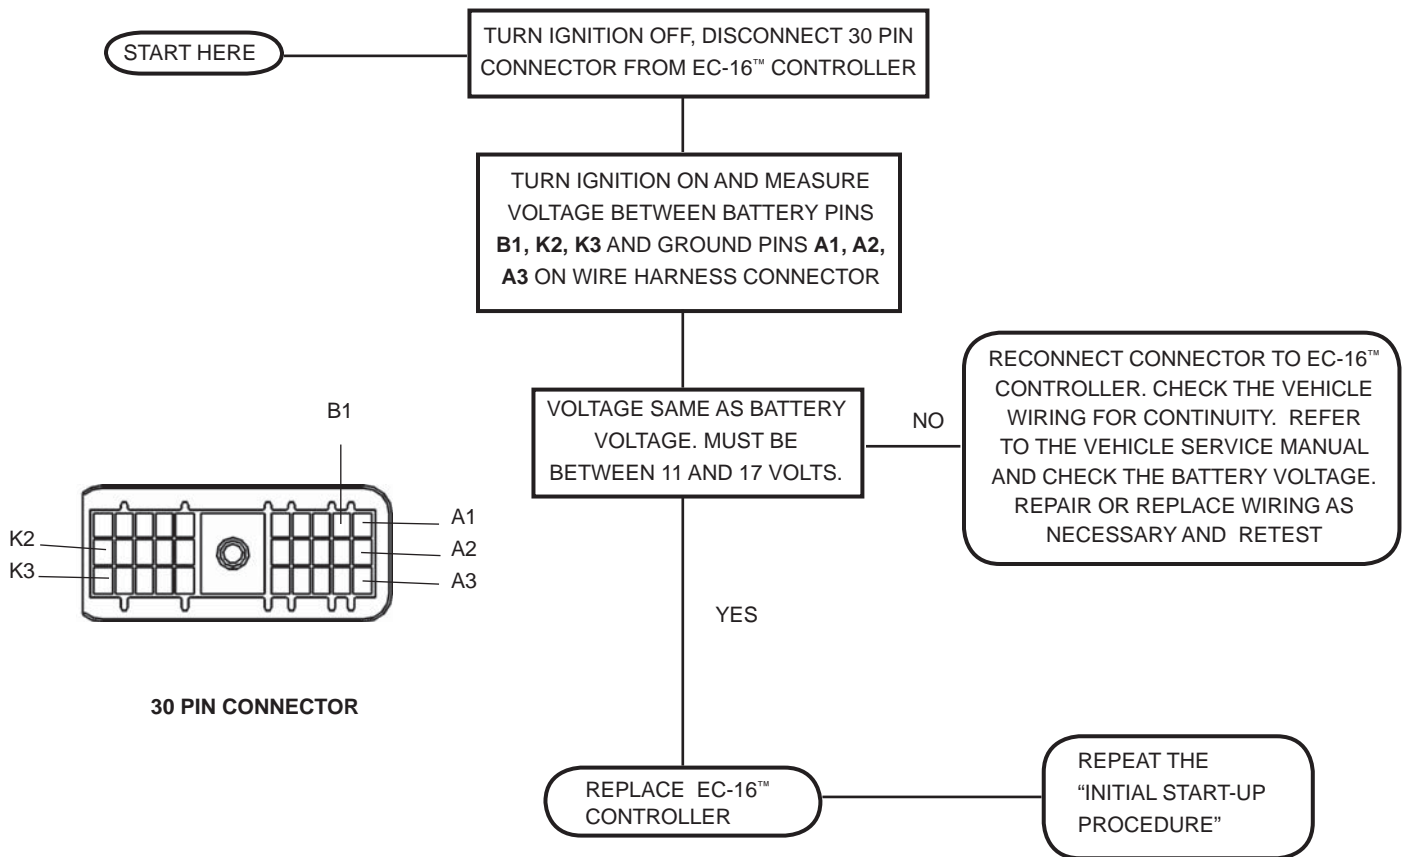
START HERE

TURN IGNITION OFF, DISCONNECT 30 PIN CONNECTOR FROM EC-16™ CONTROLLER

TURN IGNITION ON AND MEASURE VOLTAGE BETWEEN BATTERY PINS **B1, K2, K3** AND GROUND PINS **A1, A2, A3** ON WIRE HARNESS CONNECTOR

B1

K2

K3

A1

A2

A3

**30 PIN CONNECTOR**

VOLTAGE SAME AS BATTERY VOLTAGE. MUST BE BETWEEN 11 AND 17 VOLTS.

NO

RECONNECT CONNECTOR TO EC-16™ CONTROLLER. CHECK THE VEHICLE WIRING FOR CONTINUITY. REFER TO THE VEHICLE SERVICE MANUAL AND CHECK THE BATTERY VOLTAGE. REPAIR OR REPLACE WIRING AS NECESSARY AND RETEST

YES

REPLACE EC-16™ CONTROLLER

REPEAT THE "INITIAL START-UP PROCEDURE"